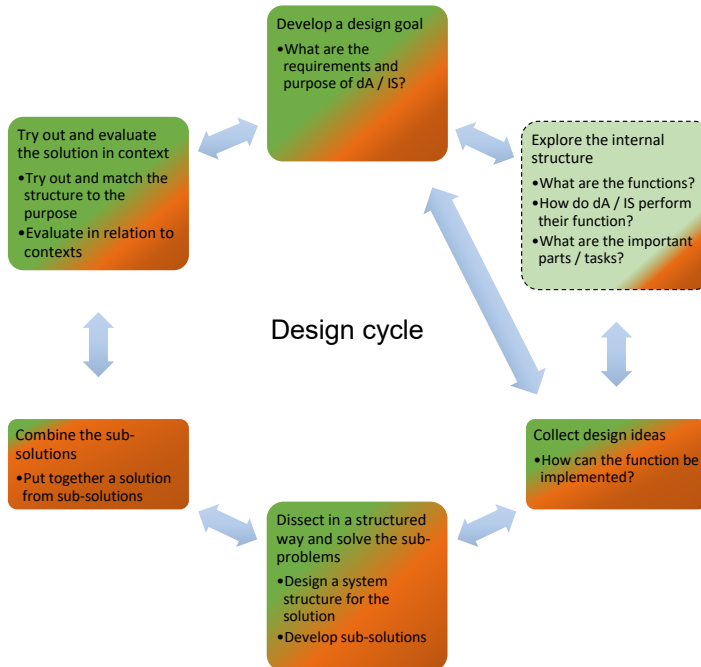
Develop a design goal

•What are the requirements and purpose of dA / IS?

Explore the internal structure

•What are the functions?
•How do dA / IS perform their function?
•What are the important parts / tasks?

Collect design ideas

•How can the function be implemented?

Dissect in a structured way and solve the sub-problems

•Design a system structure for the solution
•Develop sub-solutions

Combine the sub-solutions

•Put together a solution from sub-solutions

Try out and evaluate the solution in context

•Try out and match the structure to the purpose
•Evaluate in relation to contexts

Design cycle